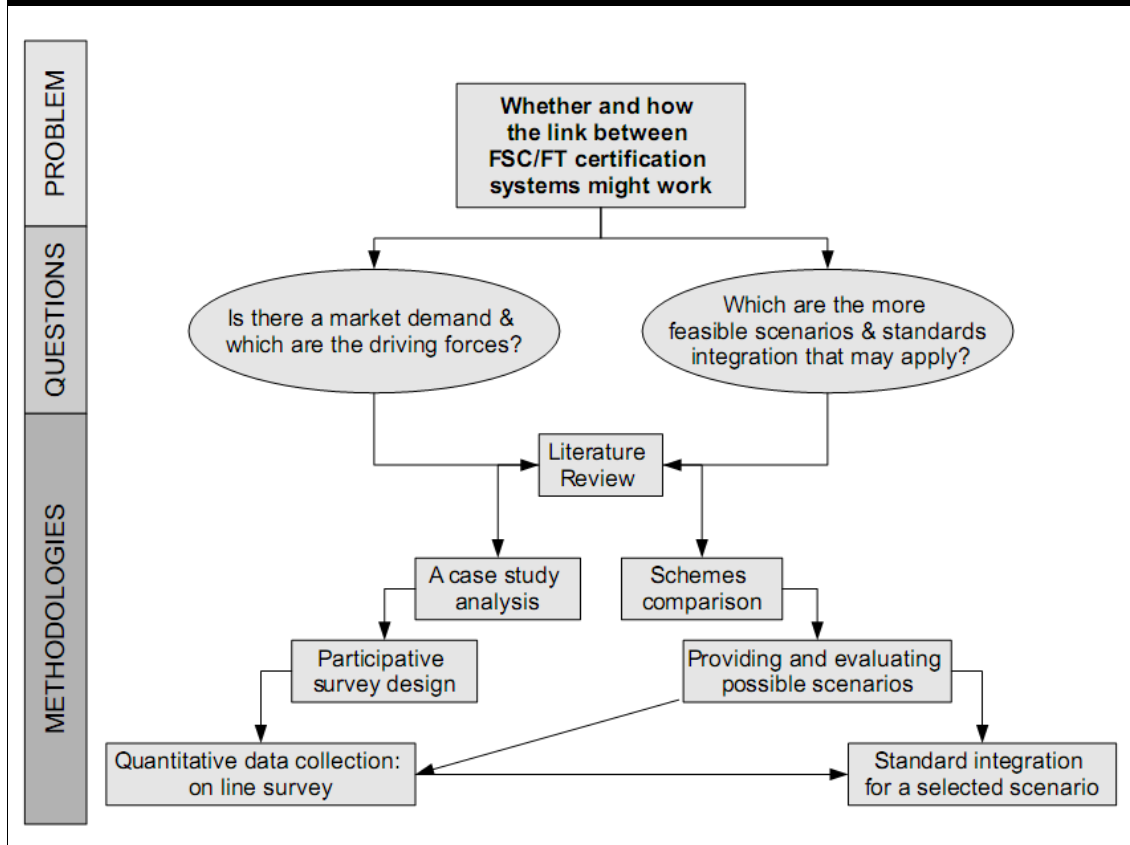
PROBLEM

QUESTIONS

METHODOLOGIES

Whether and how the link between FSC/FT certification systems might work

Is there a market demand & which are the driving forces?

Which are the more feasible scenarios & standards integration that may apply?

Literature Review

A case study analysis

Schemes comparison

Participative survey design

Providing and evaluating possible scenarios

Quantitative data collection: on line survey

Standard integration for a selected scenario